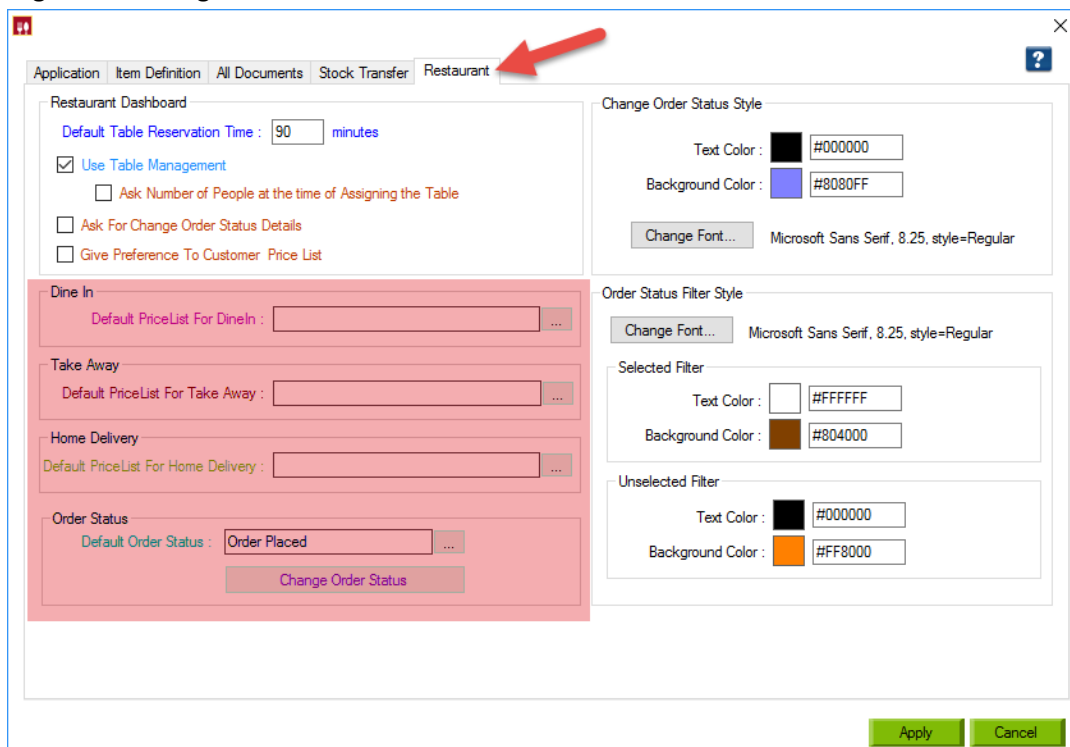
Application | Item Definition | All Documents | Stock Transfer | Restaurant

Restaurant Dashboard

Default Table Reservation Time : 90 minutes

Use Table Management

Ask Number of People at the time of Assigning the Table

Ask For Change Order Status Details

Give Preference To Customer Price List

Dine In

Default PriceList For DineIn : ...

Take Away

Default PriceList For Take Away : ...

Home Delivery

Default PriceList For Home Delivery : ...

Order Status

Default Order Status : Order Placed ...

Change Order Status

Change Order Status Style

Text Color : #000000

Background Color : #8080FF

Change Font... Microsoft Sans Serif, 8.25, style=Regular

Order Status Filter Style

Change Font... Microsoft Sans Serif, 8.25, style=Regular

Selected Filter

Text Color : #FFFFFF

Background Color : #804000

Unselected Filter

Text Color : #000000

Background Color : #FF8000

Apply Cancel